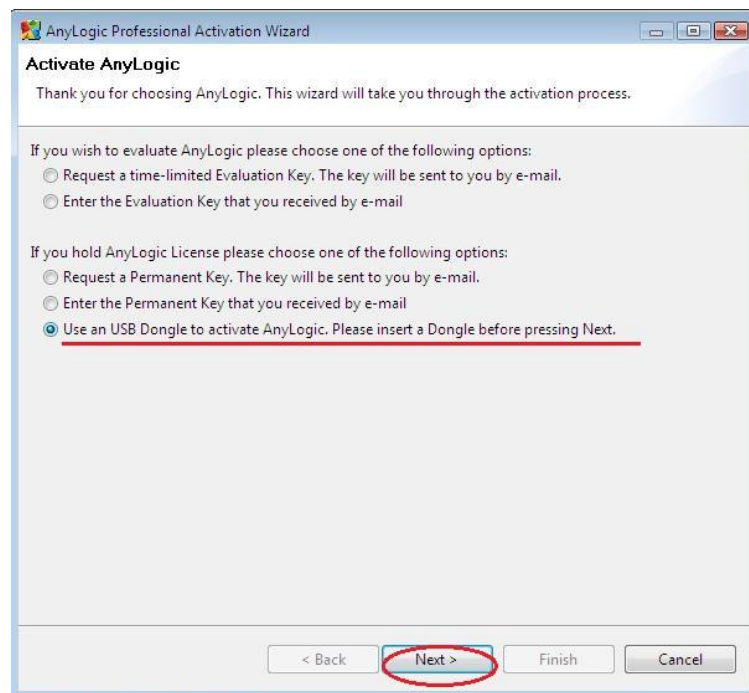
AnyLogic Professional Activation Wizard

Activate AnyLogic

Thank you for choosing AnyLogic. This wizard will take you through the activation process.

If you wish to evaluate AnyLogic please choose one of the following options:

Request a time-limited Evaluation Key. The key will be sent to you by e-mail.

Enter the Evaluation Key that you received by e-mail

If you hold AnyLogic License please choose one of the following options:

Request a Permanent Key. The key will be sent to you by e-mail.

Enter the Permanent Key that you received by e-mail

Use an USB Dongle to activate AnyLogic. Please insert a Dongle before pressing Next.

< Back

Next >

Finish

Cancel